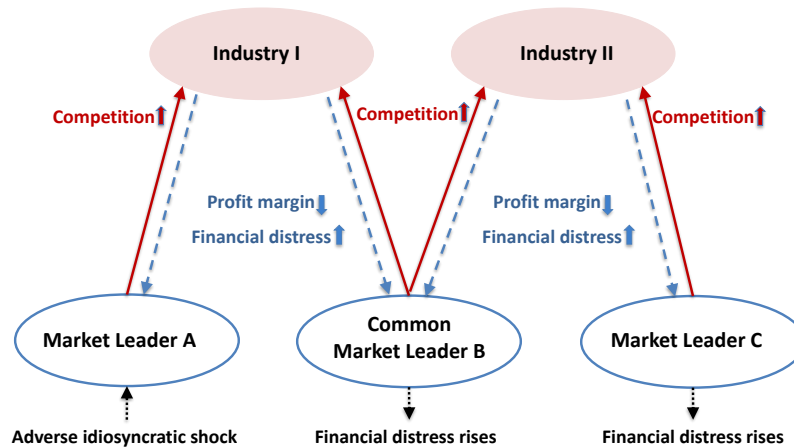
Industry I

Industry II

Competition

Competition

Competition

Profit margin

Financial distress

Profit margin

Financial distress

Market Leader A

Common Market Leader B

Market Leader C

Adverse idiosyncratic shock

Financial distress rises

Financial distress rises